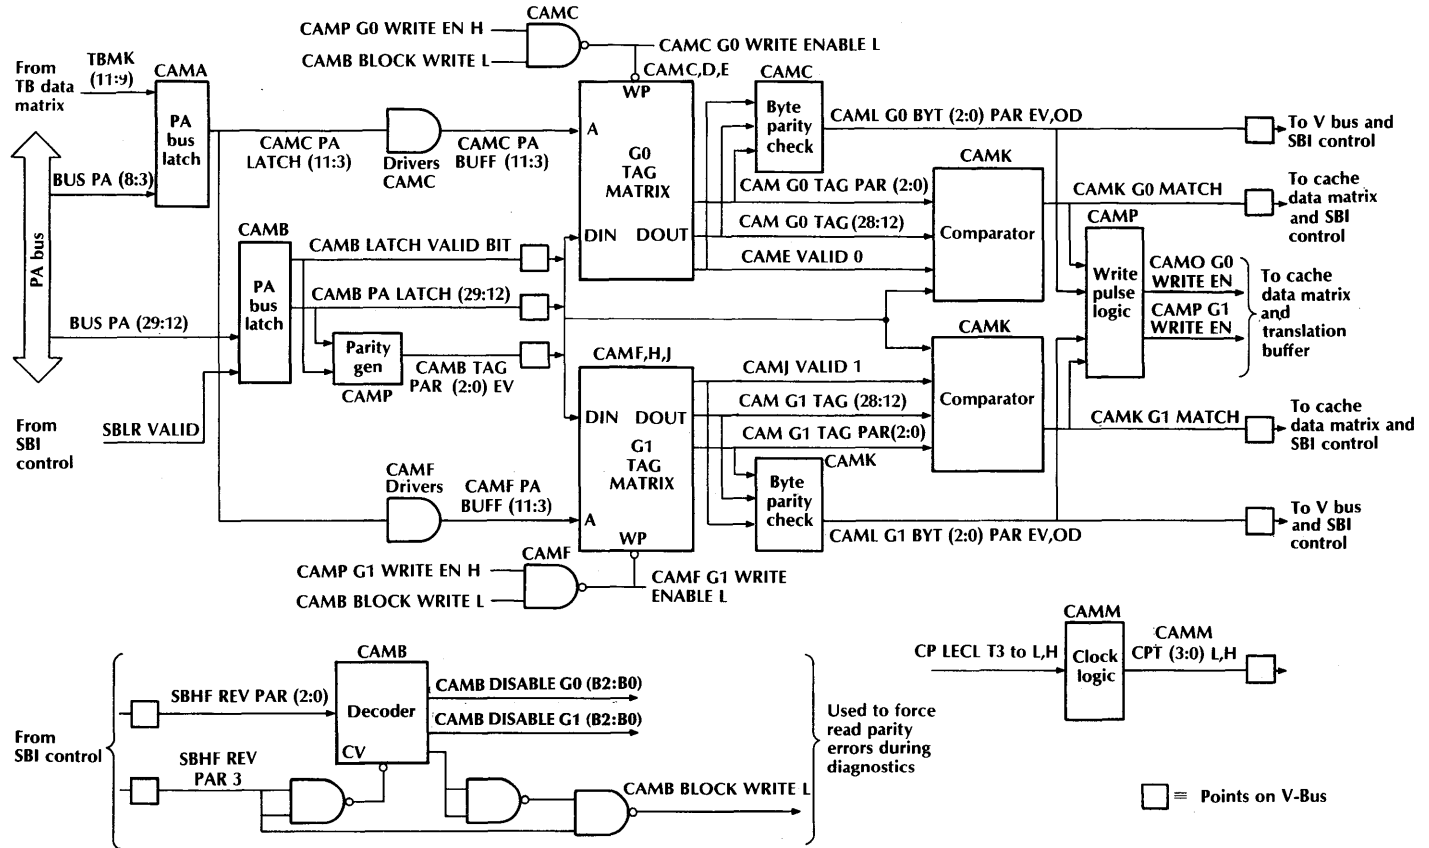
CAMP G0 WRITE EN H
CAMC
CAMB BLOCK WRITE L
CAMC G0 WRITE ENABLE L
From TB data matrix
TBMK (11:9)
CAMA
PA bus latch
CAMC,D,E
CAMC
WP
Byte parity check
CAML G0 BYT (2:0) PAR EV,OD
To V bus and SBI control
CAMC PA LATCH (11:3)
Drivers CAMC
CAMC PA BUFF (11:3)
A
G0 TAG MATRIX
CAMK
BUS PA (8:3)
CAM G0 TAG PAR (2:0)
CAMK G0 MATCH
To cache data matrix and SBI control
CAMB
CAMB LATCH VALID BIT
DIN
DOUT
CAM G0 TAG (28:12)
Comparator
CAMP
PA bus
CAME VALID 0
Write pulse logic
CAMO G0 WRITE EN
To cache data matrix and translation buffer
PA bus latch
CAMB PA LATCH (29:12)
CAMP G1 WRITE EN
BUS PA (29:12)
Parity gen
CAMK
CAMB TAG PAR (2:0) EV
CAMF,H,J
CAMP
CAMJ VALID 1
Comparator
From SBI control
SBLR VALID
DIN
DOUT
CAM G1 TAG (28:12)
CAMK G1 MATCH
To cache data matrix and SBI control
G1 TAG MATRIX
CAM G1 TAG PAR(2:0)
CAMK
CAMF Drivers
CAMF PA BUFF (11:3)
Byte parity check
A
To V bus and SBI control
CAML G1 BYT (2:0) PAR EV,OD
WP
CAMF
CAMP G1 WRITE EN H
CAMF G1 WRITE ENABLE L
CAMB BLOCK WRITE L
CAMM
CAMB
CAMM
CP LECL T3 to L,H
Clock logic
CPT (3:0) L,H
SBHF REV PAR (2:0)
Decoder
CAMB DISABLE G0 (B2:B0)
CAMB DISABLE G1 (B2:B0)
Used to force read parity errors during diagnostics
From SBI control
CV
SBHF REV PAR 3
CAMB BLOCK WRITE L
≡ Points on V-Bus